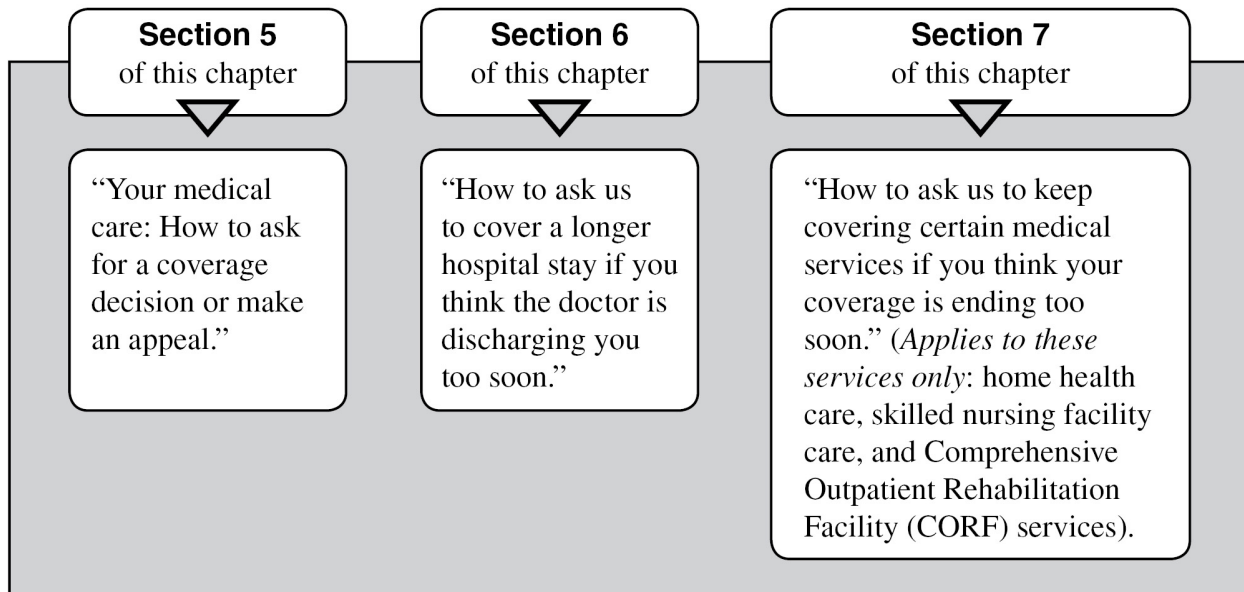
**Section 5**
of this chapter

"Your medical care: How to ask for a coverage decision or make an appeal."

**Section 6**
of this chapter

"How to ask us to cover a longer hospital stay if you think the doctor is discharging you too soon."

**Section 7**
of this chapter

"How to ask us to keep covering certain medical services if you think your coverage is ending too soon." (*Applies to these services only*: home health care, skilled nursing facility care, and Comprehensive Outpatient Rehabilitation Facility (CORF) services).